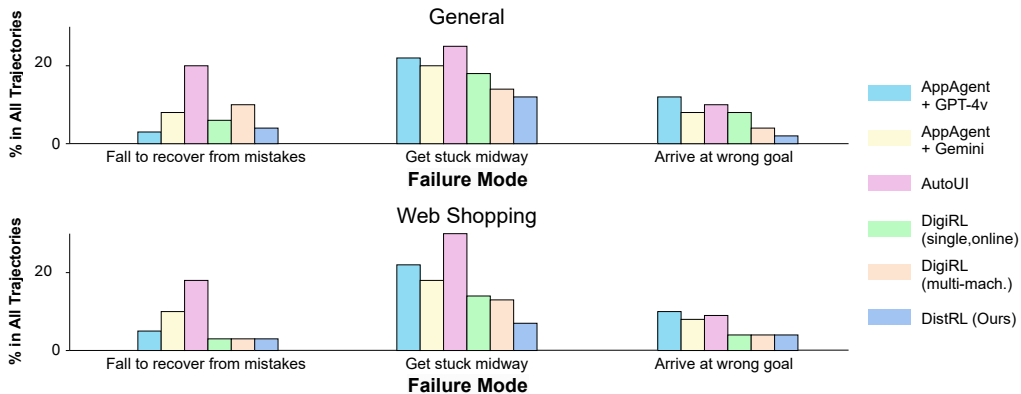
General

% in All Trajectories

20

0

Fall to recover from mistakes

Get stuck midway

Arrive at wrong goal

Failure Mode

Web Shopping

% in All Trajectories

20

0

Fall to recover from mistakes

Get stuck midway

Arrive at wrong goal

Failure Mode

AppAgent + GPT-4v

AppAgent + Gemini

AutoUI

DigiRL (single,online)

DigiRL (multi-mach.)

DistRL (Ours)